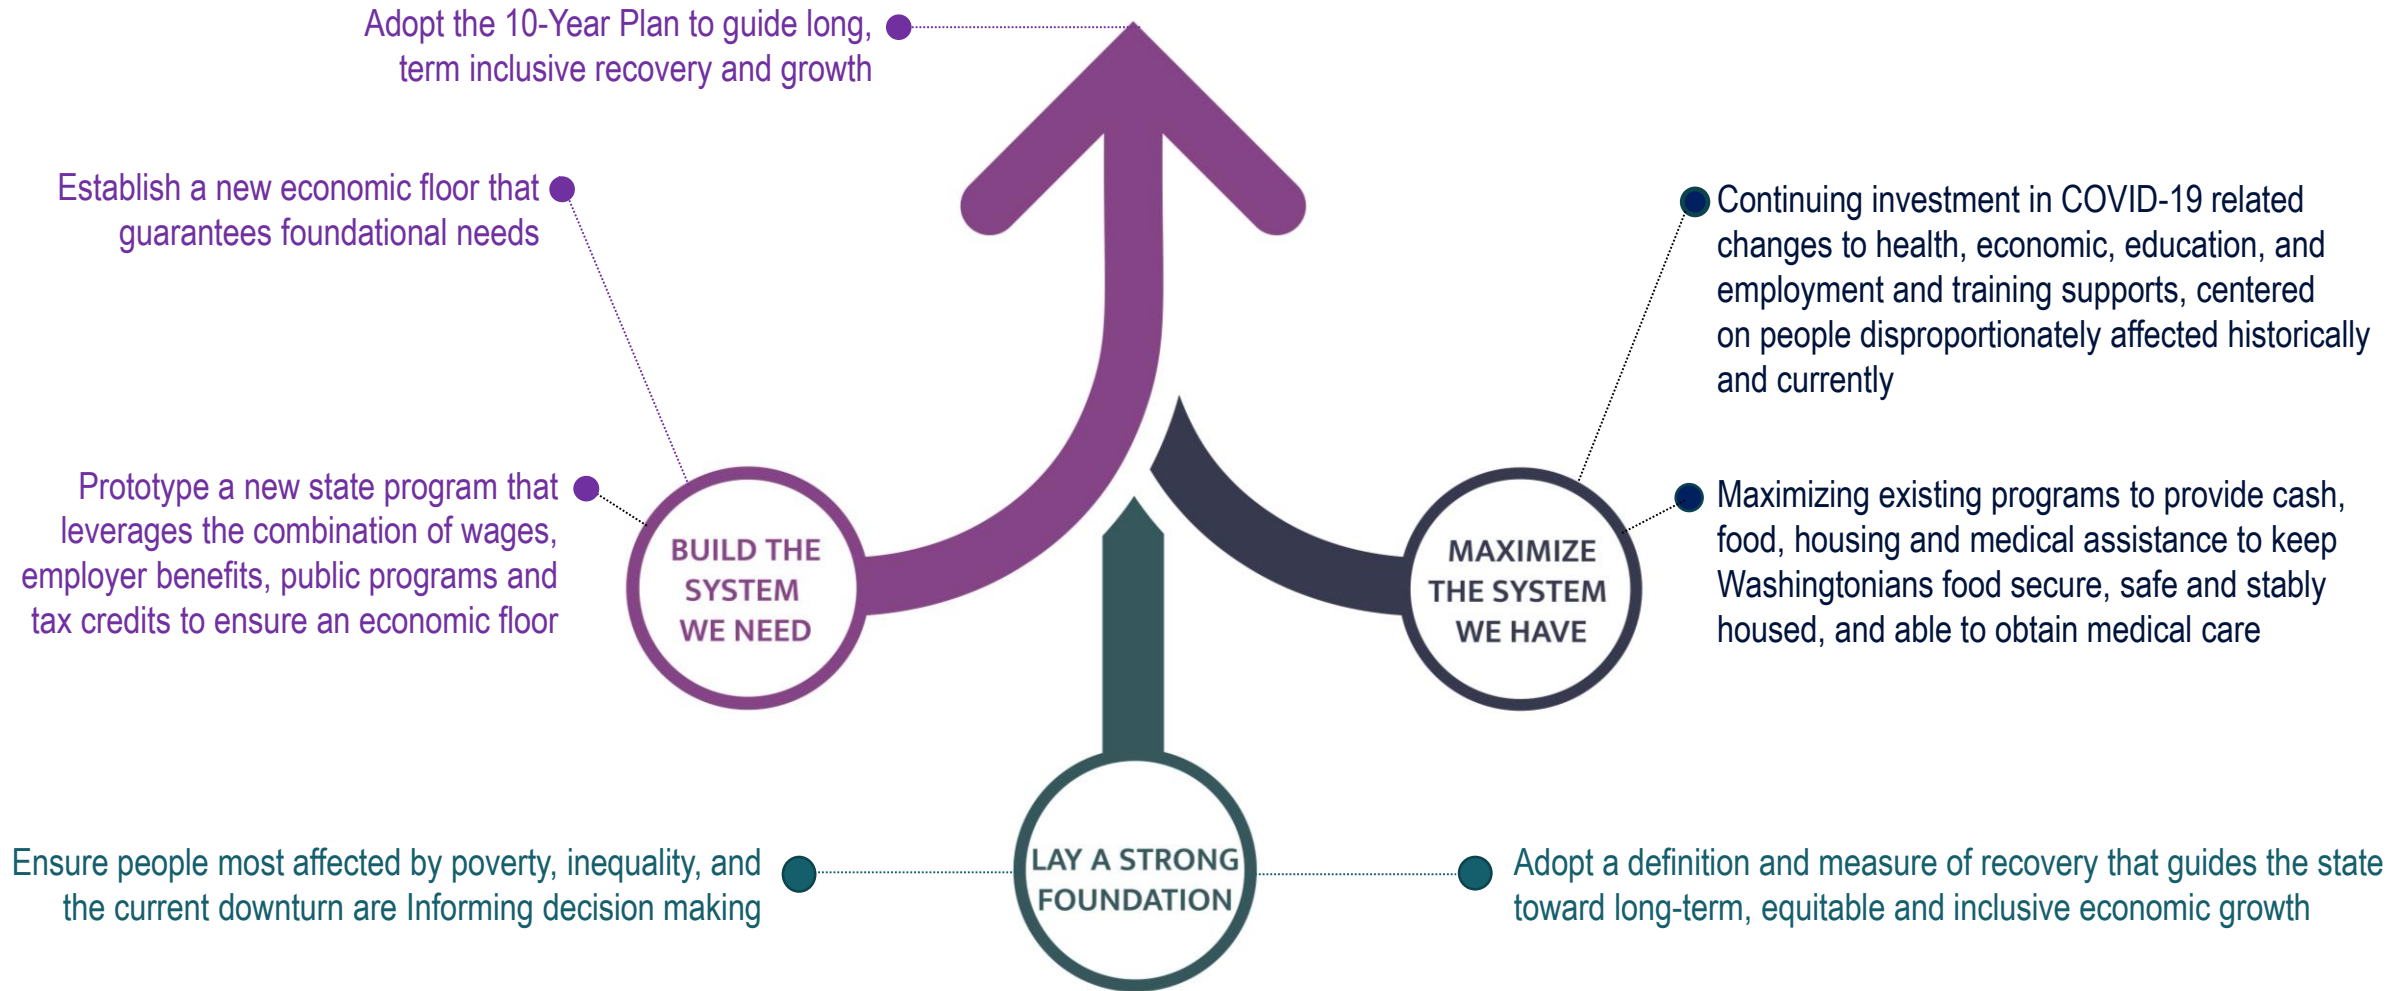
Adopt the 10-Year Plan to guide long, term inclusive recovery and growth

Establish a new economic floor that guarantees foundational needs

Prototype a new state program that leverages the combination of wages, employer benefits, public programs and tax credits to ensure an economic floor

BUILD THE SYSTEM WE NEED

Continuing investment in COVID-19 related changes to health, economic, education, and employment and training supports, centered on people disproportionately affected historically and currently

Maximizing existing programs to provide cash, food, housing and medical assistance to keep Washingtonians food secure, safe and stably housed, and able to obtain medical care

MAXIMIZE THE SYSTEM WE HAVE

LAY A STRONG FOUNDATION

Ensure people most affected by poverty, inequality, and the current downturn are Informing decision making

Adopt a definition and measure of recovery that guides the state toward long-term, equitable and inclusive economic growth